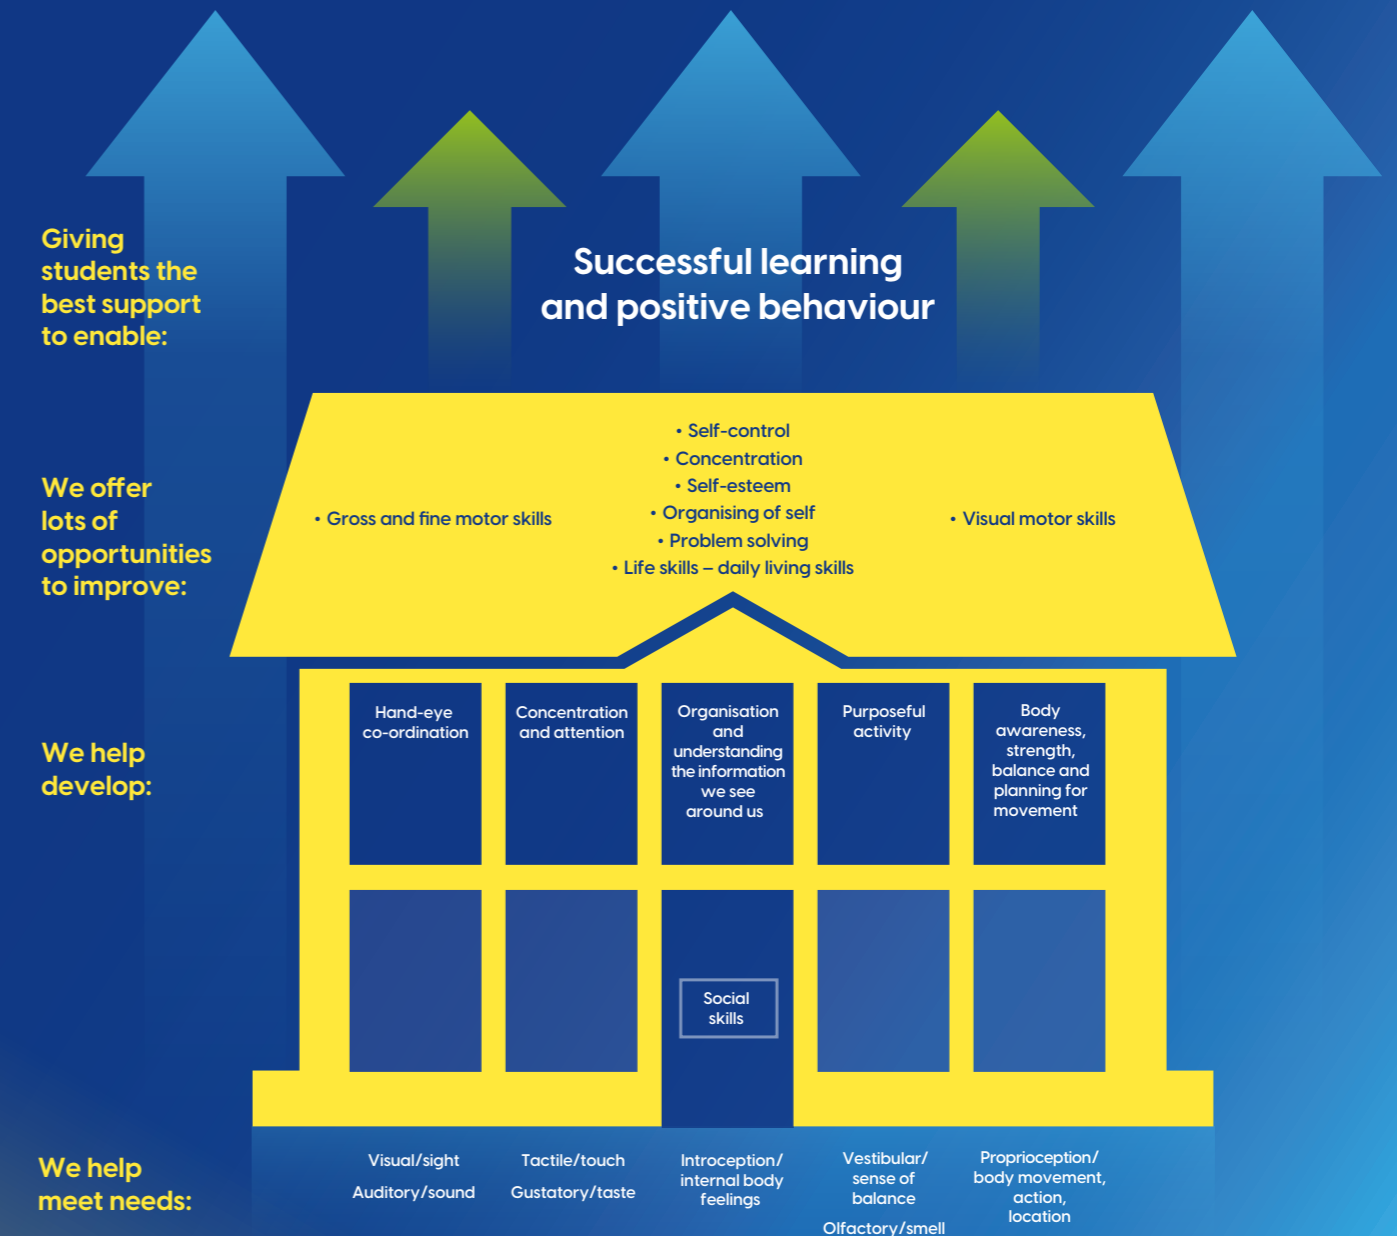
Giving students the best support to enable:

Successful learning and positive behaviour

We offer lots of opportunities to improve:

• Gross and fine motor skills

• Self-control
• Concentration
• Self-esteem
• Organising of self
• Problem solving
• Life skills – daily living skills

• Visual motor skills

We help develop:

Hand-eye co-ordination

Concentration and attention

Organisation and understanding the information we see around us

Purposeful activity

Body awareness, strength, balance and planning for movement

Social skills

We help meet needs:

Visual/sight
Auditory/sound

Tactile/touch
Gustatory/taste

Introception/ internal body feelings

Vestibular/ sense of balance
Olfactory/smell

Proprioception/ body movement, action, location